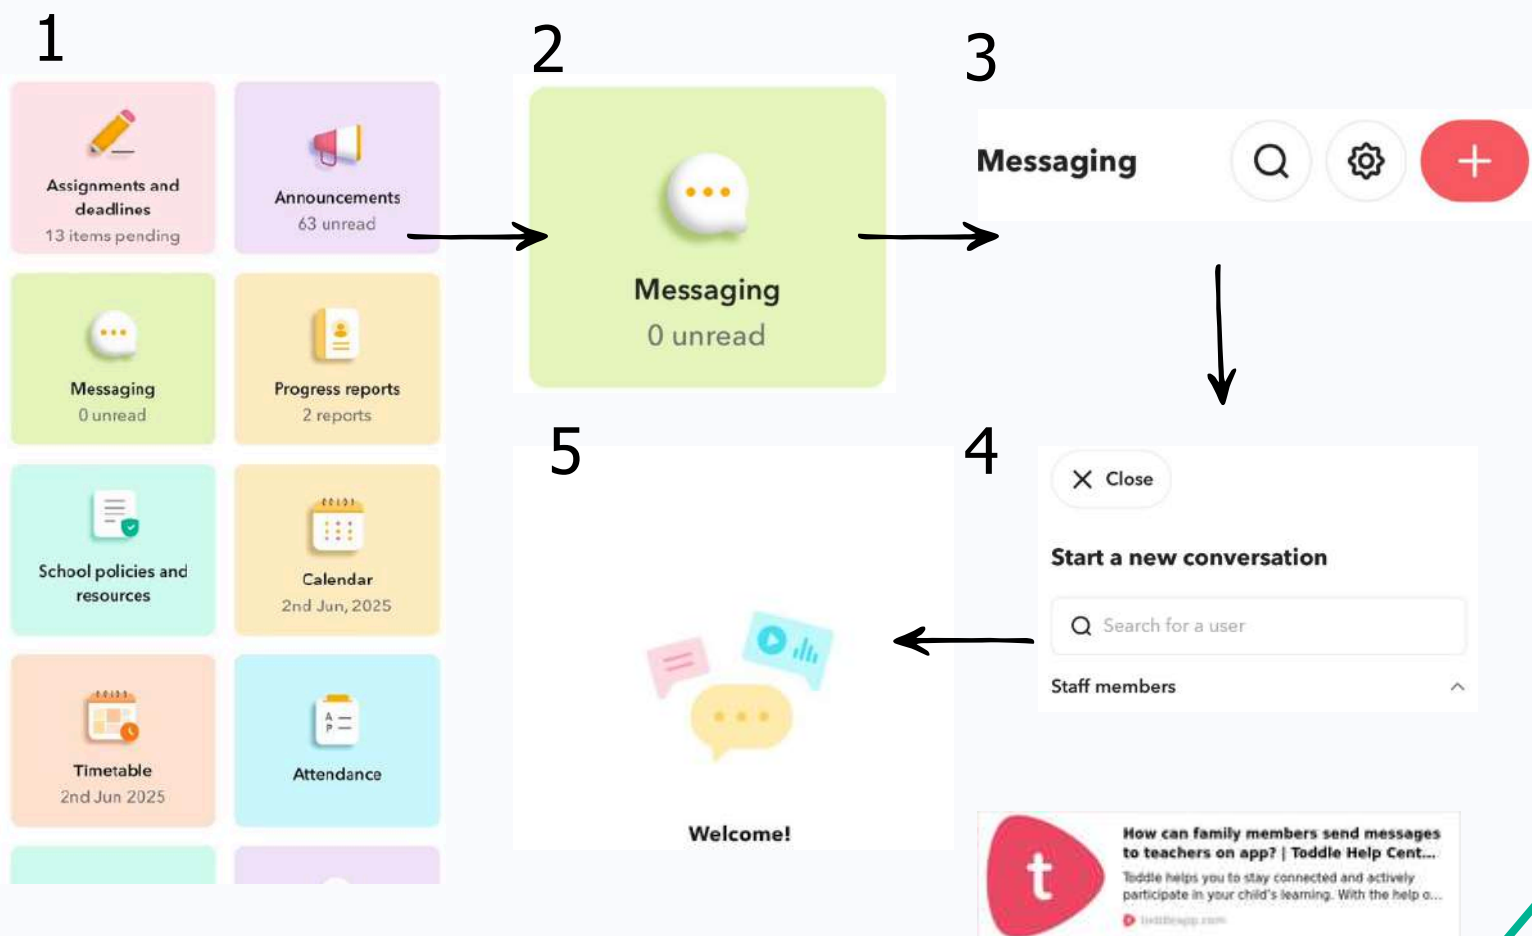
1

Assignments and deadlines
13 items pending

Announcements
63 unread

Messaging
0 unread

Progress reports
2 reports

School policies and resources

Calendar
2nd Jun, 2025

Timetable
2nd Jun 2025

Attendance

2

Messaging
0 unread

3

Messaging

4

Close

Start a new conversation

Search for a user

Staff members

5

Welcome!

t

How can family members send messages to teachers on app? | Toddle Help Cent...

Toddle helps you to stay connected and actively participate in your child's learning. With the help o...

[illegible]